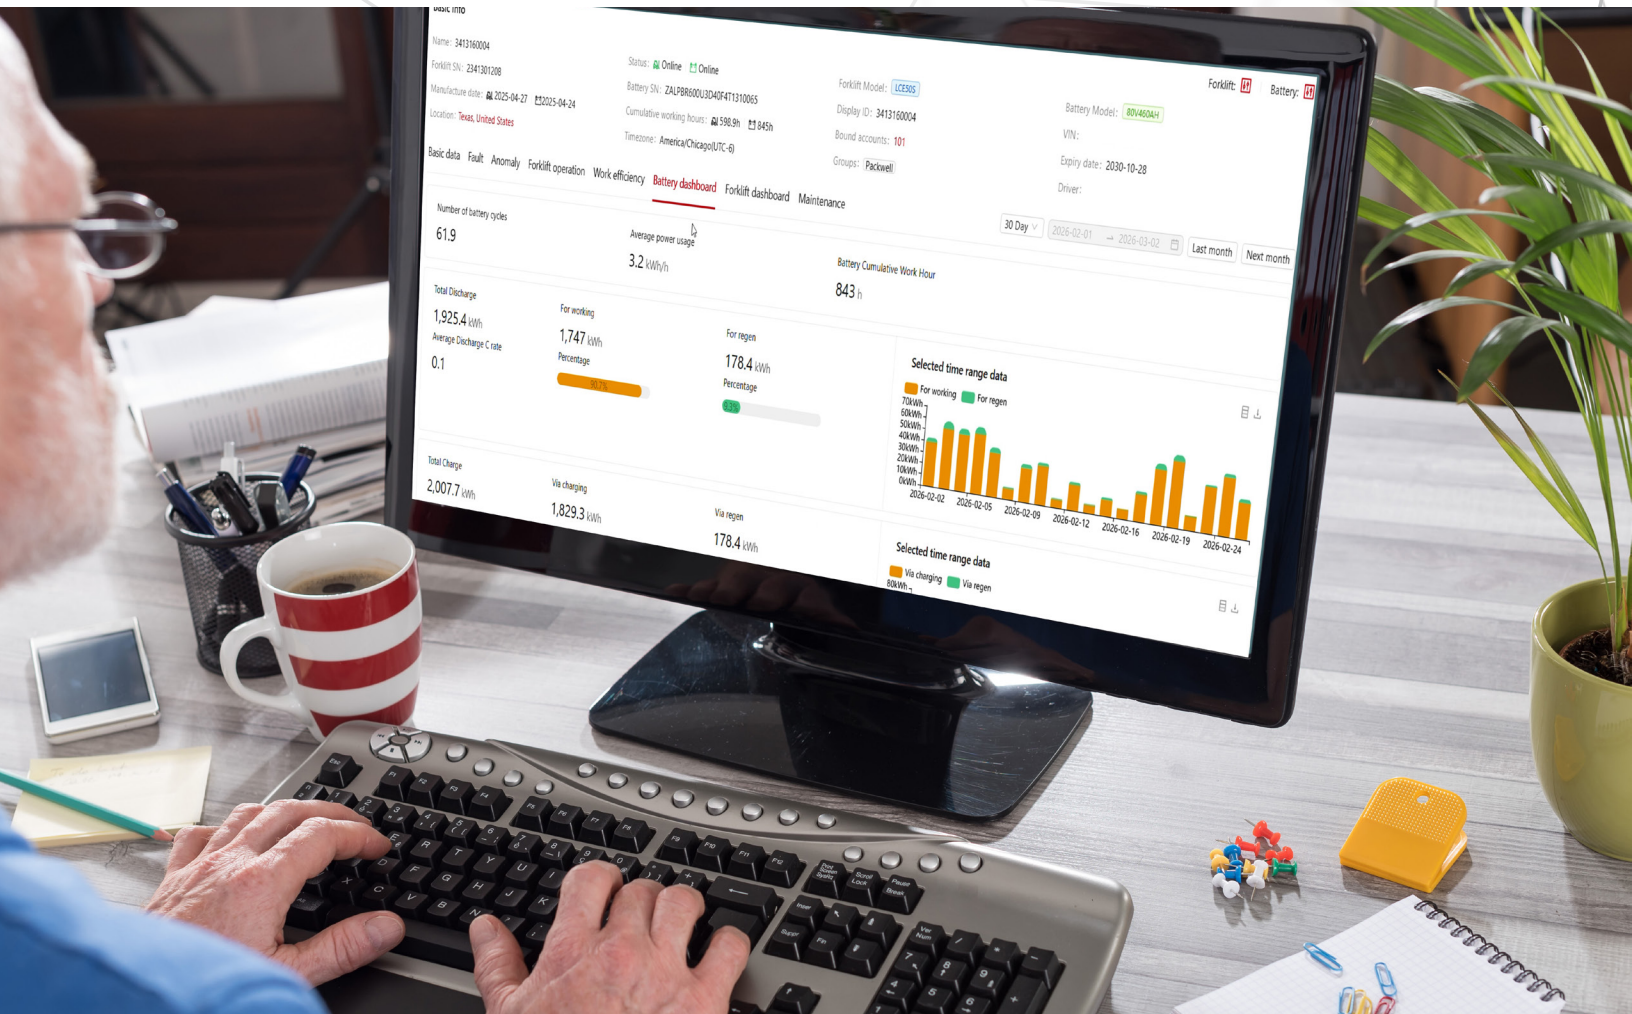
Basic info

Name: 3413160004
Forklift SN: 2341301208
Manufacture date: 2025-04-27 2025-04-24
Location: Texas, United States

Status: Online Online
Battery SN: ZALPBR600U3D40F4T1310065
Cumulative working hours: 598.9h 845h
Timezone: America/Chicago(UTC-6)

Forklift Model: LCE50S
Display ID: 3413160004
Bound accounts: 101
Groups: Packwell

Forklift: Battery:
Battery Model: 80V460AH
VIN:
Expiry date: 2030-10-28
Driver:

Basic data Fault Anomaly Forklift operation Work efficiency Battery dashboard Forklift dashboard Maintenance

30 Day 2026-02-01 → 2026-03-02 Last month Next month

Number of battery cycles
61.9

Average power usage
3.2 kWh/h

Battery Cumulative Work Hour
843 h

Total Discharge
1,925.4 kWh
Average Discharge C rate
0.1

For working
1,747 kWh
Percentage
90.7%

For regen
178.4 kWh
Percentage
9.3%

Selected time range data
For working For regen
70kWh
60kWh
50kWh
40kWh
30kWh
20kWh
10kWh
0kWh
2026-02-02 2026-02-05 2026-02-09 2026-02-12 2026-02-16 2026-02-19 2026-02-24

Total Charge
2,007.7 kWh

Via charging
1,829.3 kWh

Via regen
178.4 kWh

Selected time range data
Via charging Via regen
80kWh